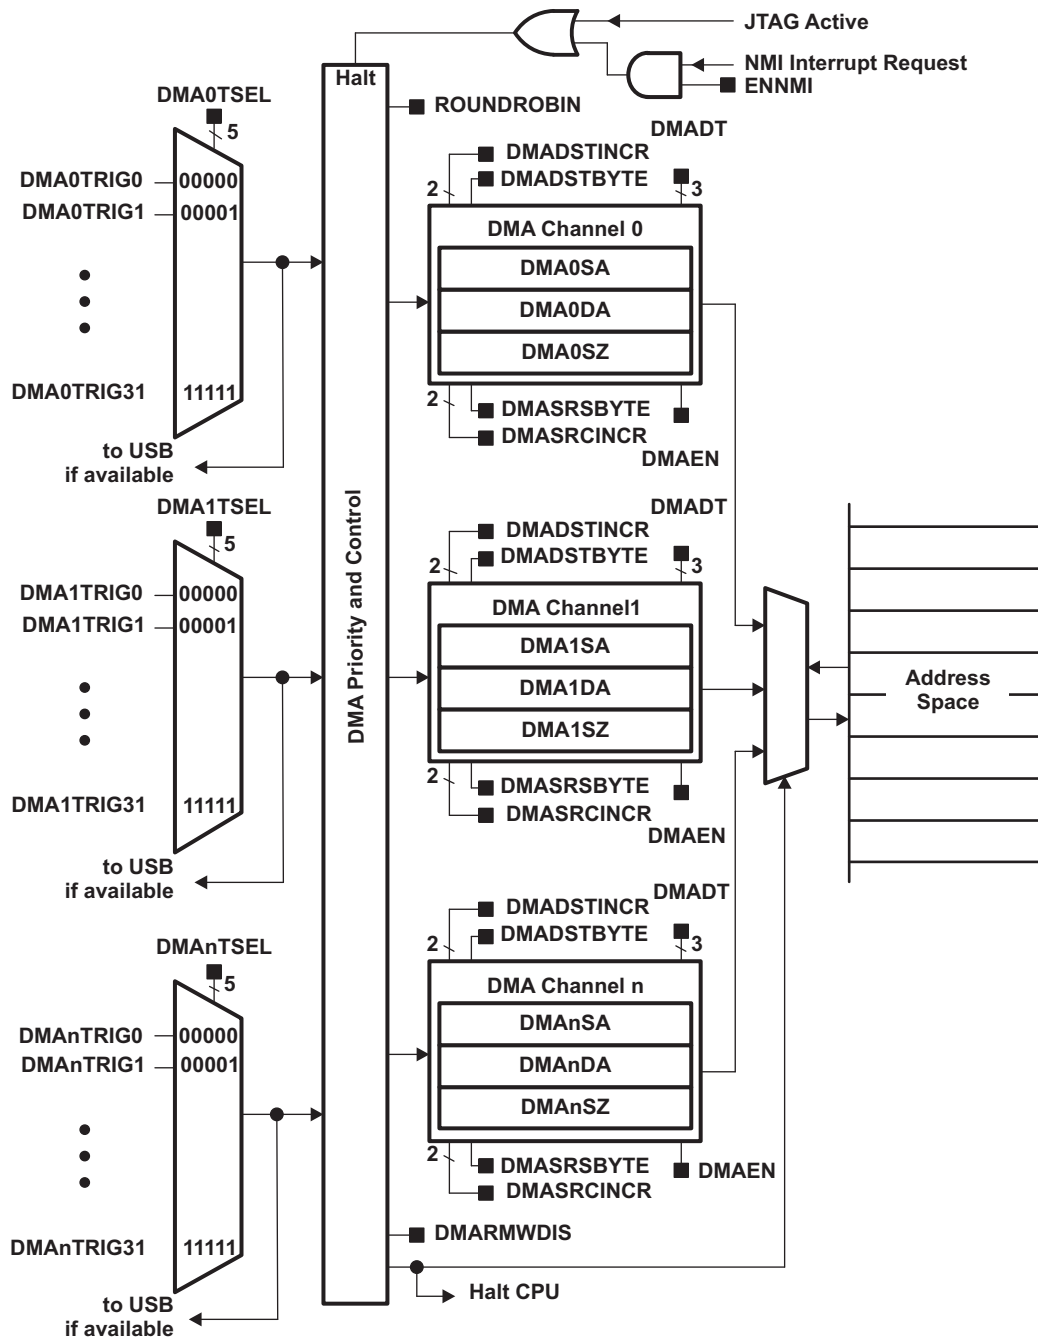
JTAG Active
NMI Interrupt Request
ENNMI
Halt
ROUNDROBIN
DMA0TSEL
5
DMA0TRIG0
00000
DMA0TRIG1
00001
DMA0TRIG31
11111
to USB if available
DMADT
DMADSTINCR
2
DMADSTBYTE
3
DMA Channel 0
DMA0SA
DMA0DA
DMA0SZ
2
DMASRSBYTE
DMASRCINCR
DMAEN
DMA Priority and Control
DMA1TSEL
5
DMA1TRIG0
00000
DMA1TRIG1
00001
DMA1TRIG31
11111
to USB if available
DMADT
DMADSTINCR
2
DMADSTBYTE
3
DMA Channel1
DMA1SA
DMA1DA
DMA1SZ
2
DMASRSBYTE
DMASRCINCR
DMAEN
Address Space
DMAnTSEL
5
DMAnTRIG0
00000
DMAnTRIG1
00001
DMAnTRIG31
11111
to USB if available
DMADT
DMADSTINCR
2
DMADSTBYTE
3
DMA Channel n
DMAnSA
DMAnDA
DMAnSZ
2
DMASRSBYTE
DMAEN
DMASRCINCR
DMARMWDIS
Halt CPU